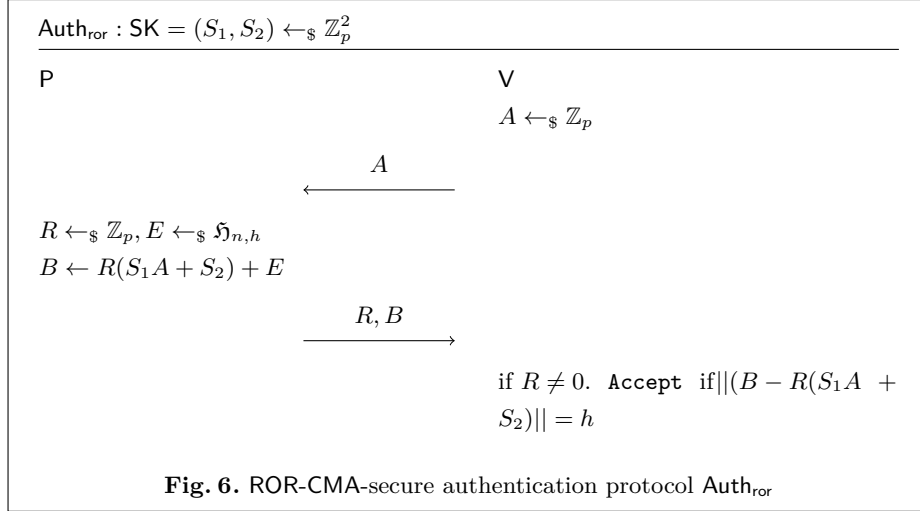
$\mathsf{Auth}_{\mathsf{ror}} : \mathsf{SK} = (S_1, S_2) \leftarrow_\$ \mathbb{Z}_p^2$

P

V

$A \leftarrow_\$ \mathbb{Z}_p$

$A$

$R \leftarrow_\$ \mathbb{Z}_p, E \leftarrow_\$ \mathfrak{H}_{n,h}$

$B \leftarrow R(S_1 A + S_2) + E$

$R, B$

if $R \neq 0$. Accept if$||(B - R(S_1 A + S_2)|| = h$

**Fig. 6.** ROR-CMA-secure authentication protocol $\mathsf{Auth}_{\mathsf{ror}}$